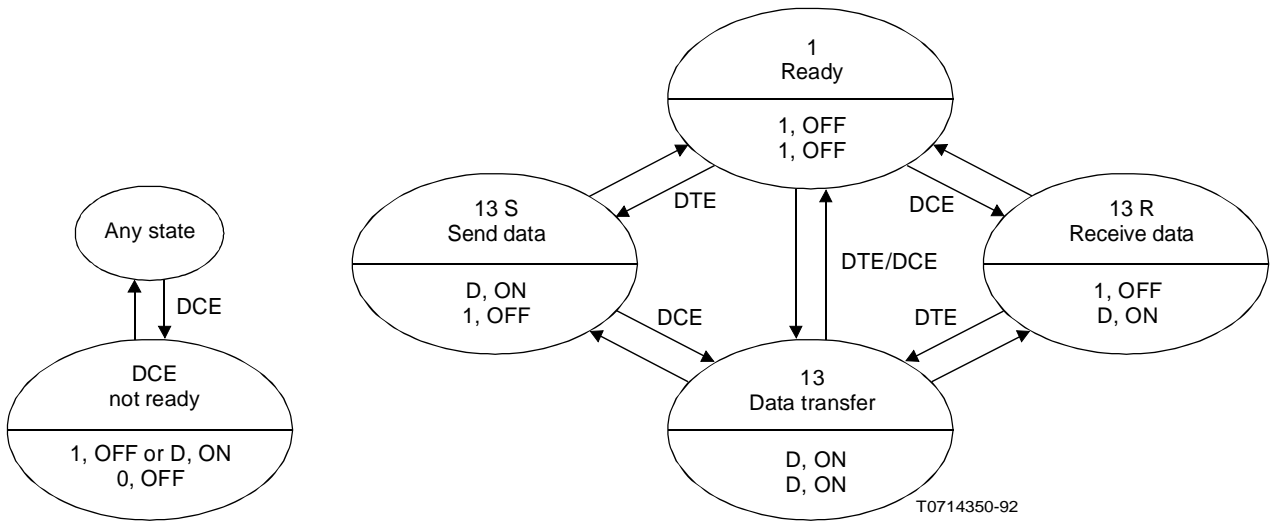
Any state

DCE

DCE
not ready

1, OFF or D, ON
0, OFF

1
Ready

1, OFF
1, OFF

DTE

DCE

13 S
Send data

D, ON
1, OFF

DTE/DCE

13 R
Receive data

1, OFF
D, ON

DCE

DTE

13
Data transfer

D, ON
D, ON

T0714350-92